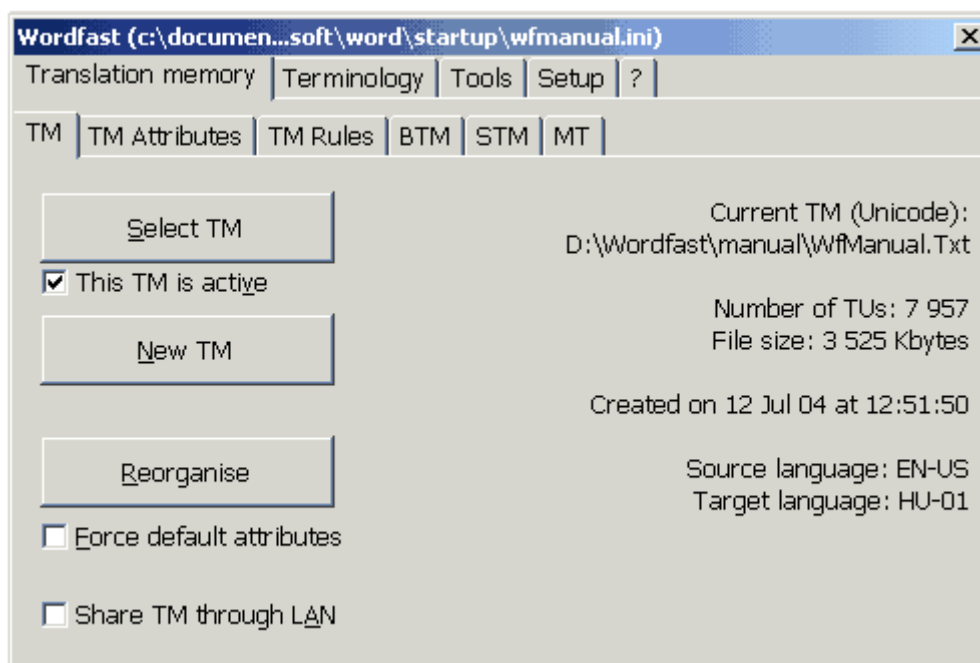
Wordfast (c:\documen...soft\word\startup\wfmanual.ini)

Translation memory | Terminology | Tools | Setup | ?

TM | TM Attributes | TM Rules | BTM | STM | MT

Select TM

This TM is active

New TM

Reorganise

Force default attributes

Share TM through LAN

Current TM (Unicode):
D:\Wordfast\manual\WfManual.Txt

Number of TUs: 7 957
File size: 3 525 Kbytes

Created on 12 Jul 04 at 12:51:50

Source language: EN-US
Target language: HU-01